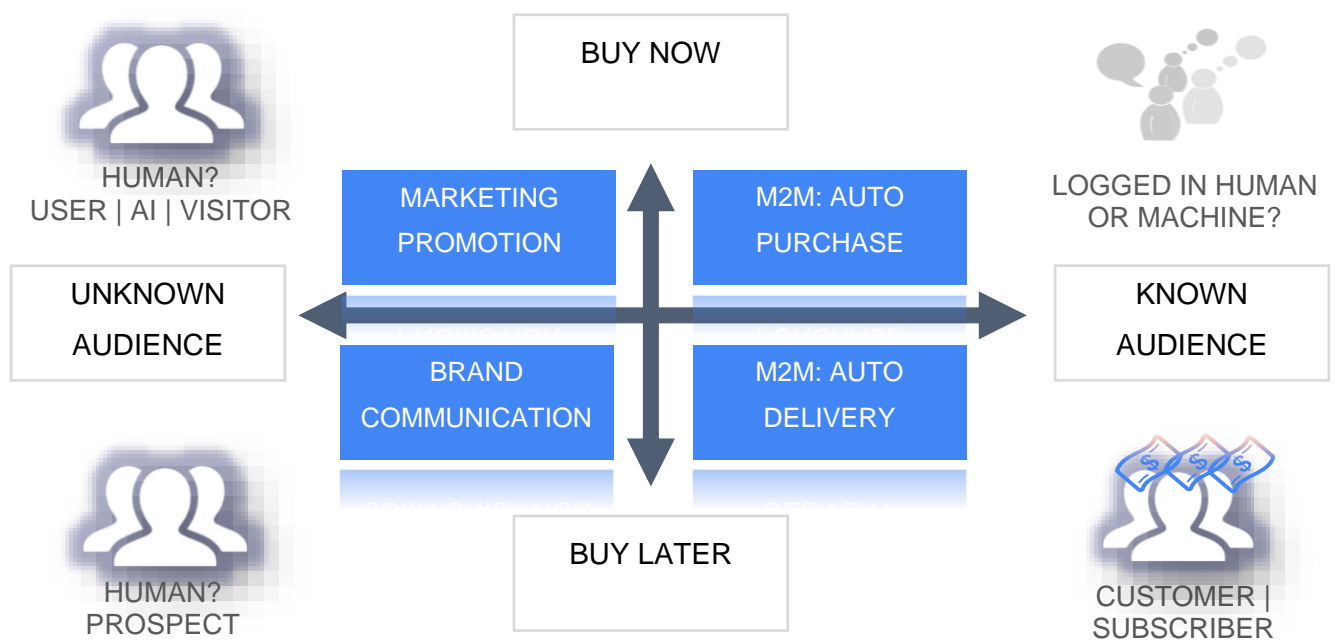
BUY NOW

HUMAN?
USER | AI | VISITOR

MARKETING
PROMOTION

M2M: AUTO
PURCHASE

LOGGED IN HUMAN
OR MACHINE?

UNKNOWN
AUDIENCE

KNOWN
AUDIENCE

BRAND
COMMUNICATION

M2M: AUTO
DELIVERY

BUY LATER

HUMAN?
PROSPECT

CUSTOMER |
SUBSCRIBER